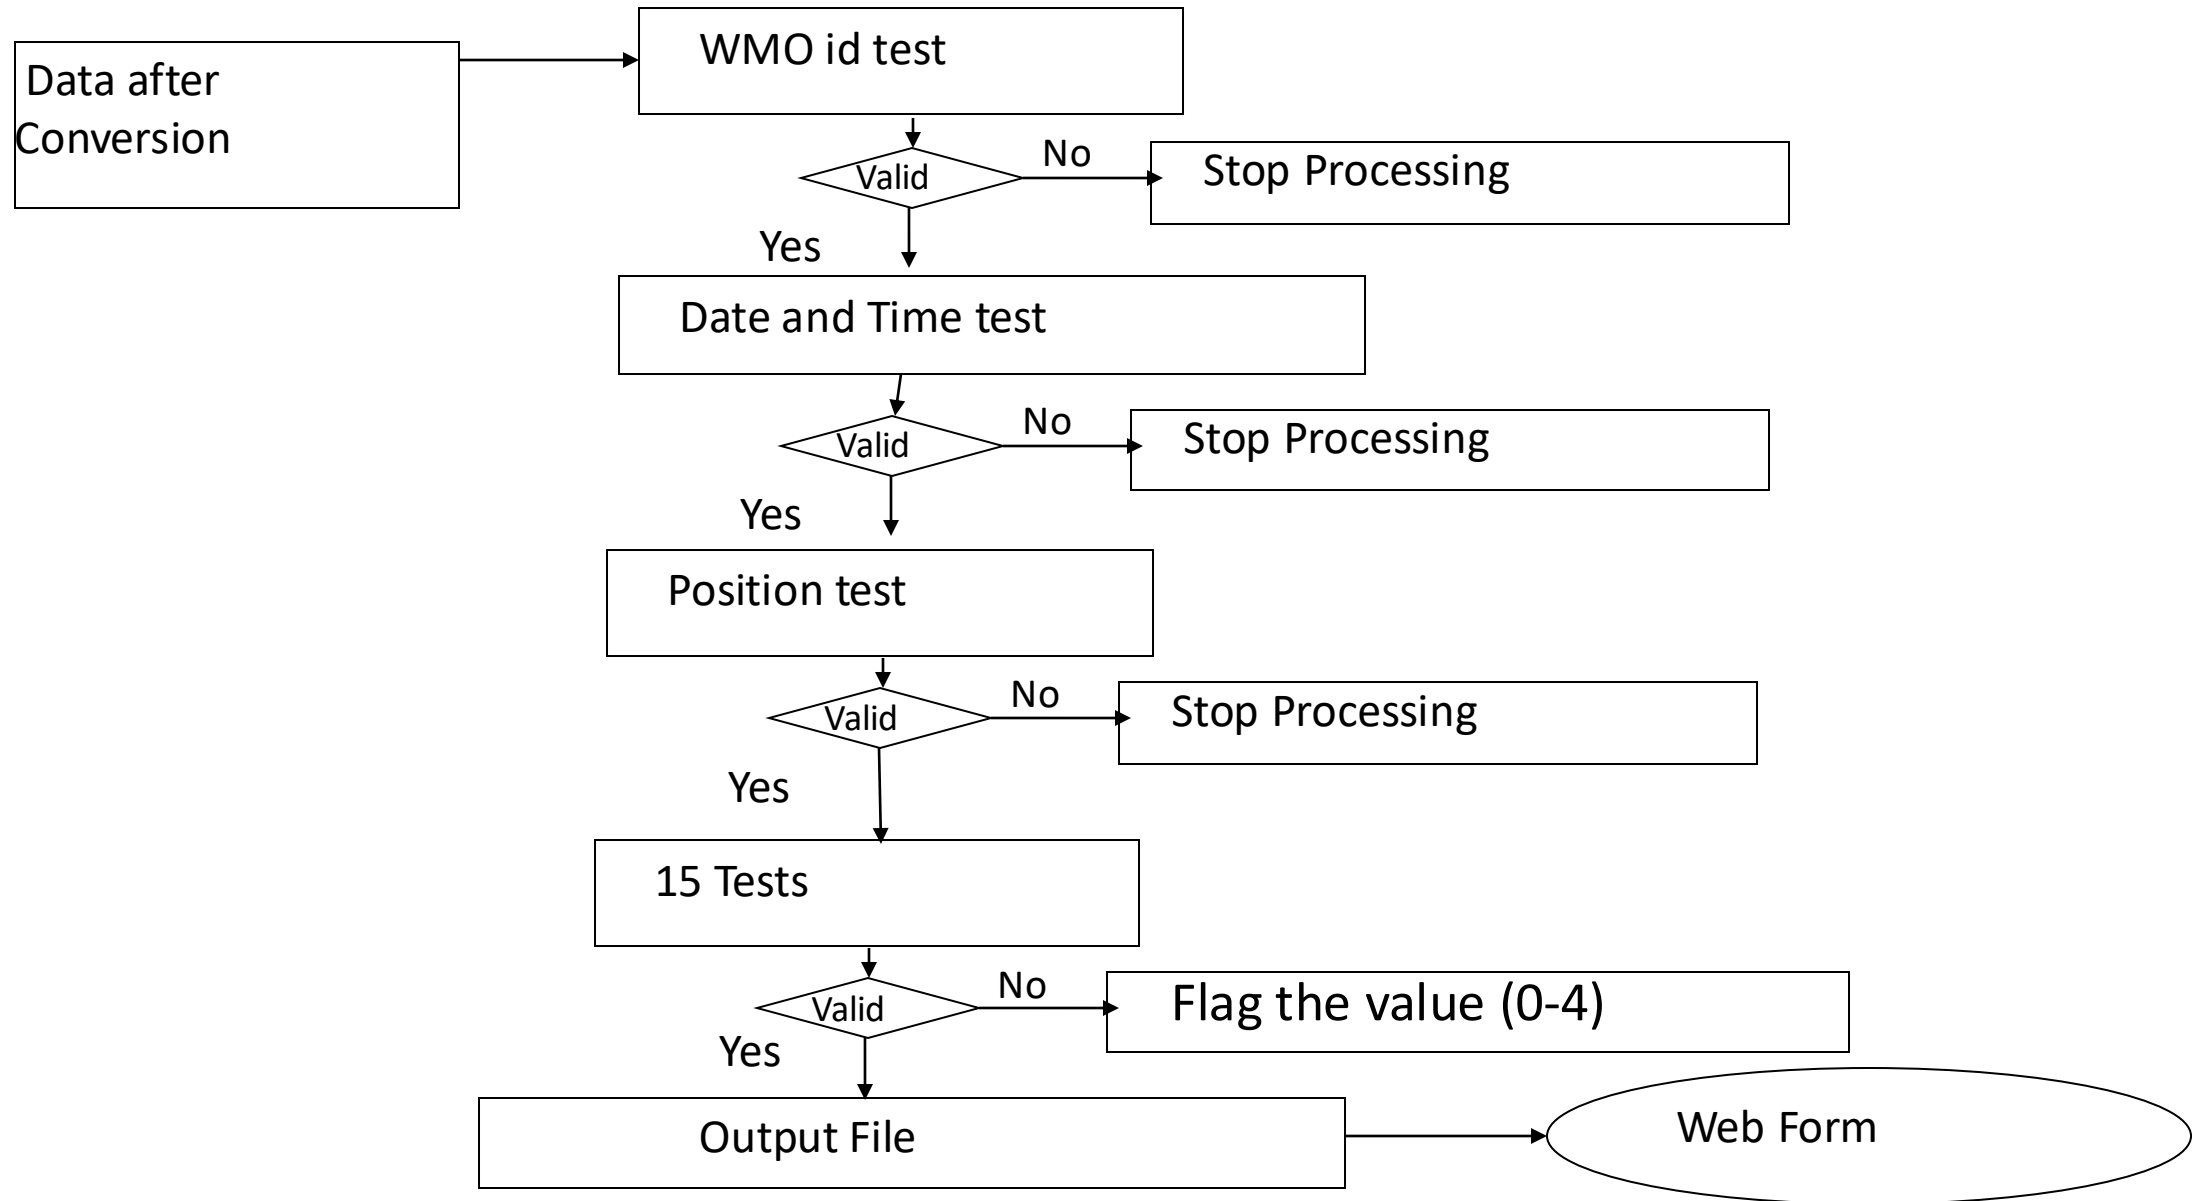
Data after Conversion

WMO id test

Valid

No

Stop Processing

Yes

Date and Time test

Valid

No

Stop Processing

Yes

Position test

Valid

No

Stop Processing

Yes

15 Tests

Valid

No

Flag the value (0-4)

Yes

Output File

Web Form